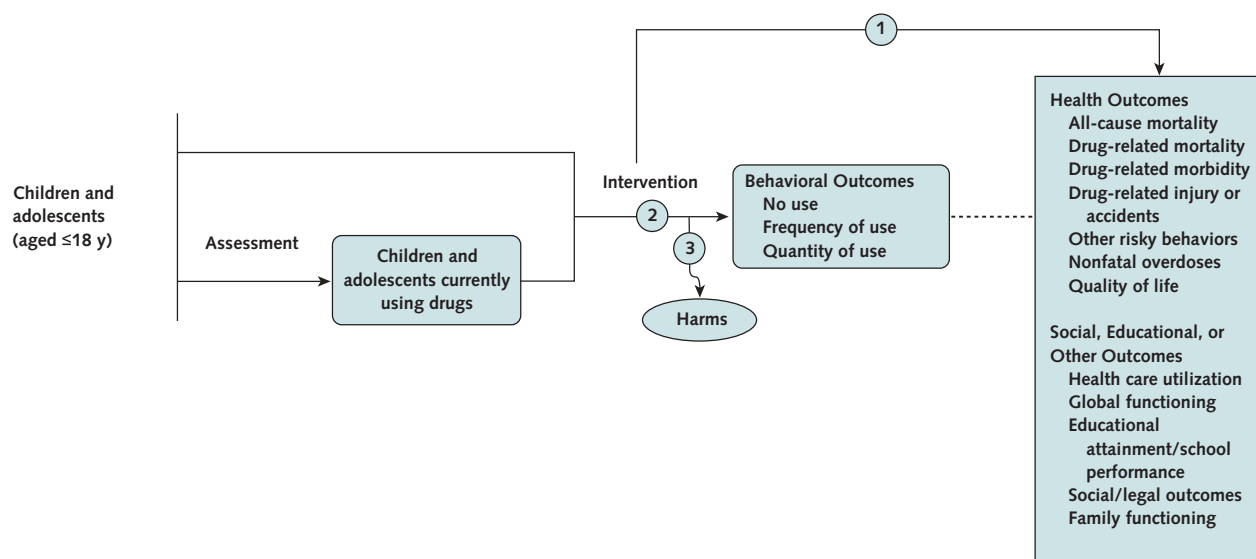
1

Children and adolescents (aged ≤18 y)

Assessment

Children and adolescents currently using drugs

Intervention

2

3

Harms

Behavioral Outcomes
No use
Frequency of use
Quantity of use

Health Outcomes
All-cause mortality
Drug-related mortality
Drug-related morbidity
Drug-related injury or accidents
Other risky behaviors
Nonfatal overdoses
Quality of life

Social, Educational, or Other Outcomes
Health care utilization
Global functioning
Educational attainment/school performance
Social/legal outcomes
Family functioning